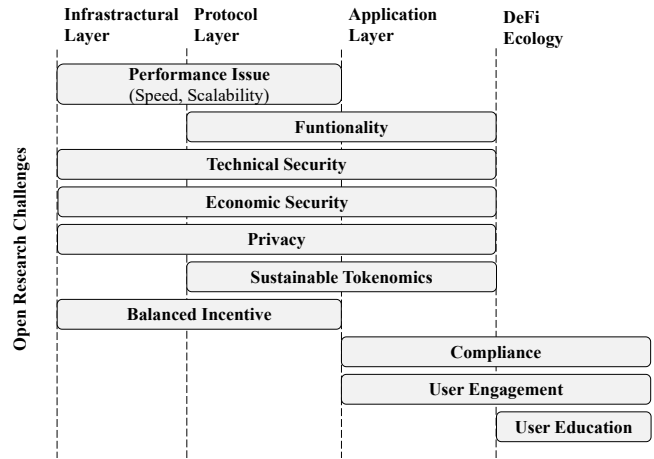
Infrastructural Layer

Protocol Layer

Application Layer

DeFi Ecology

Open Research Challenges

Performance Issue
(Speed, Scalability)

Funtionality

Technical Security

Economic Security

Privacy

Sustainable Tokenomics

Balanced Incentive

Compliance

User Engagement

User Education